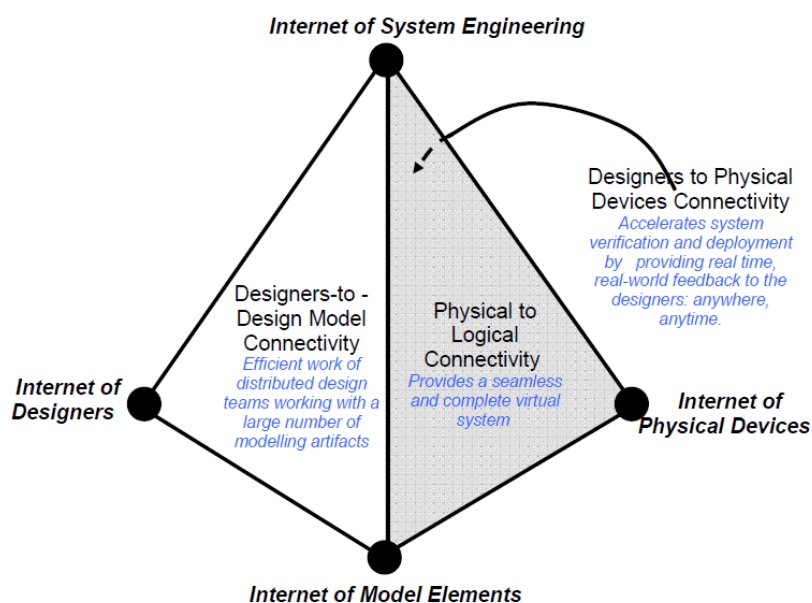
Internet of System Engineering

Designers to Physical Devices Connectivity
Accelerates system verification and deployment by providing real time, real-world feedback to the designers: anywhere, anytime.

Designers-to - Design Model Connectivity
Efficient work of distributed design teams working with a large number of modelling artifacts

Physical to Logical Connectivity
Provides a seamless and complete virtual system

Internet of Designers

Internet of Physical Devices

Internet of Model Elements